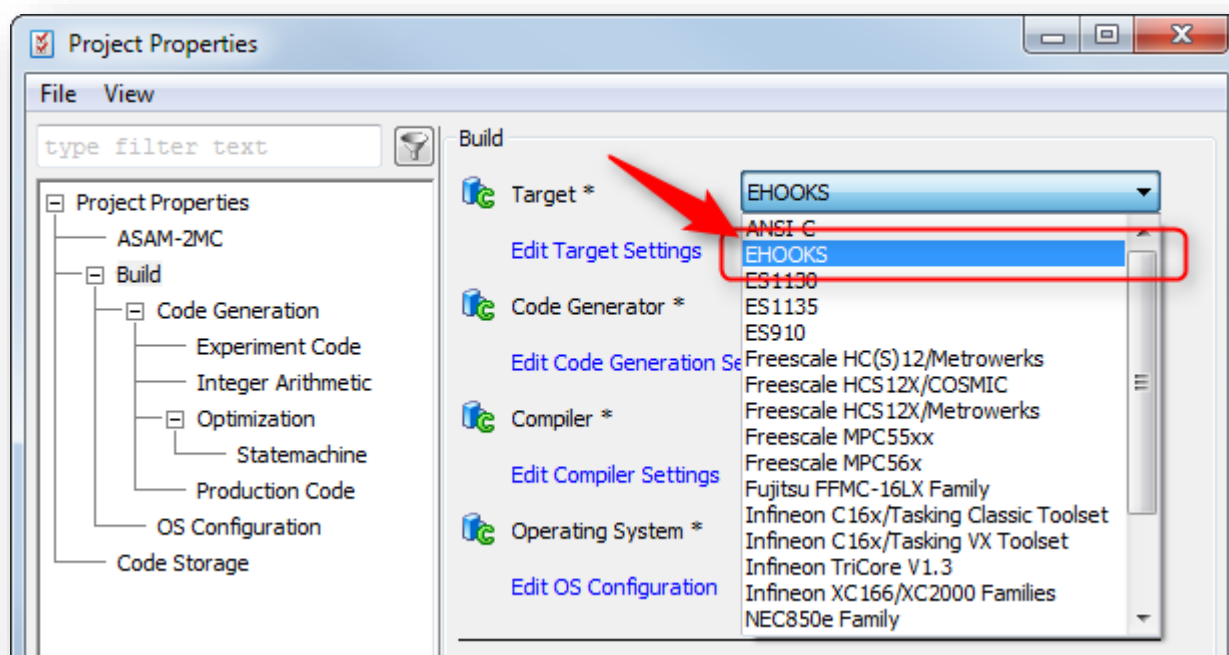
Project Properties

File View

type filter text

Project Properties
ASAM-2MC
Build
Code Generation
Experiment Code
Integer Arithmetic
Optimization
Statemachine
Production Code
OS Configuration
Code Storage

Build

Target *
EHOOKS
Edit Target Settings
Code Generator *
Edit Code Generation Se
Compiler *
Edit Compiler Settings
Operating System *
Edit OS Configuration

ANSI-C
EHOOKS
ES1130
ES1135
ES910
Freescale HC(S)12/Metrowerks
Freescale HCS12X/COSMIC
Freescale HCS12X/Metrowerks
Freescale MPC55xx
Freescale MPC56x
Fujitsu FFMC-16LX Family
Infineon C16x/Tasking Classic Toolset
Infineon C16x/Tasking VX Toolset
Infineon TriCore V1.3
Infineon XC166/XC2000 Families
NEC850e Family